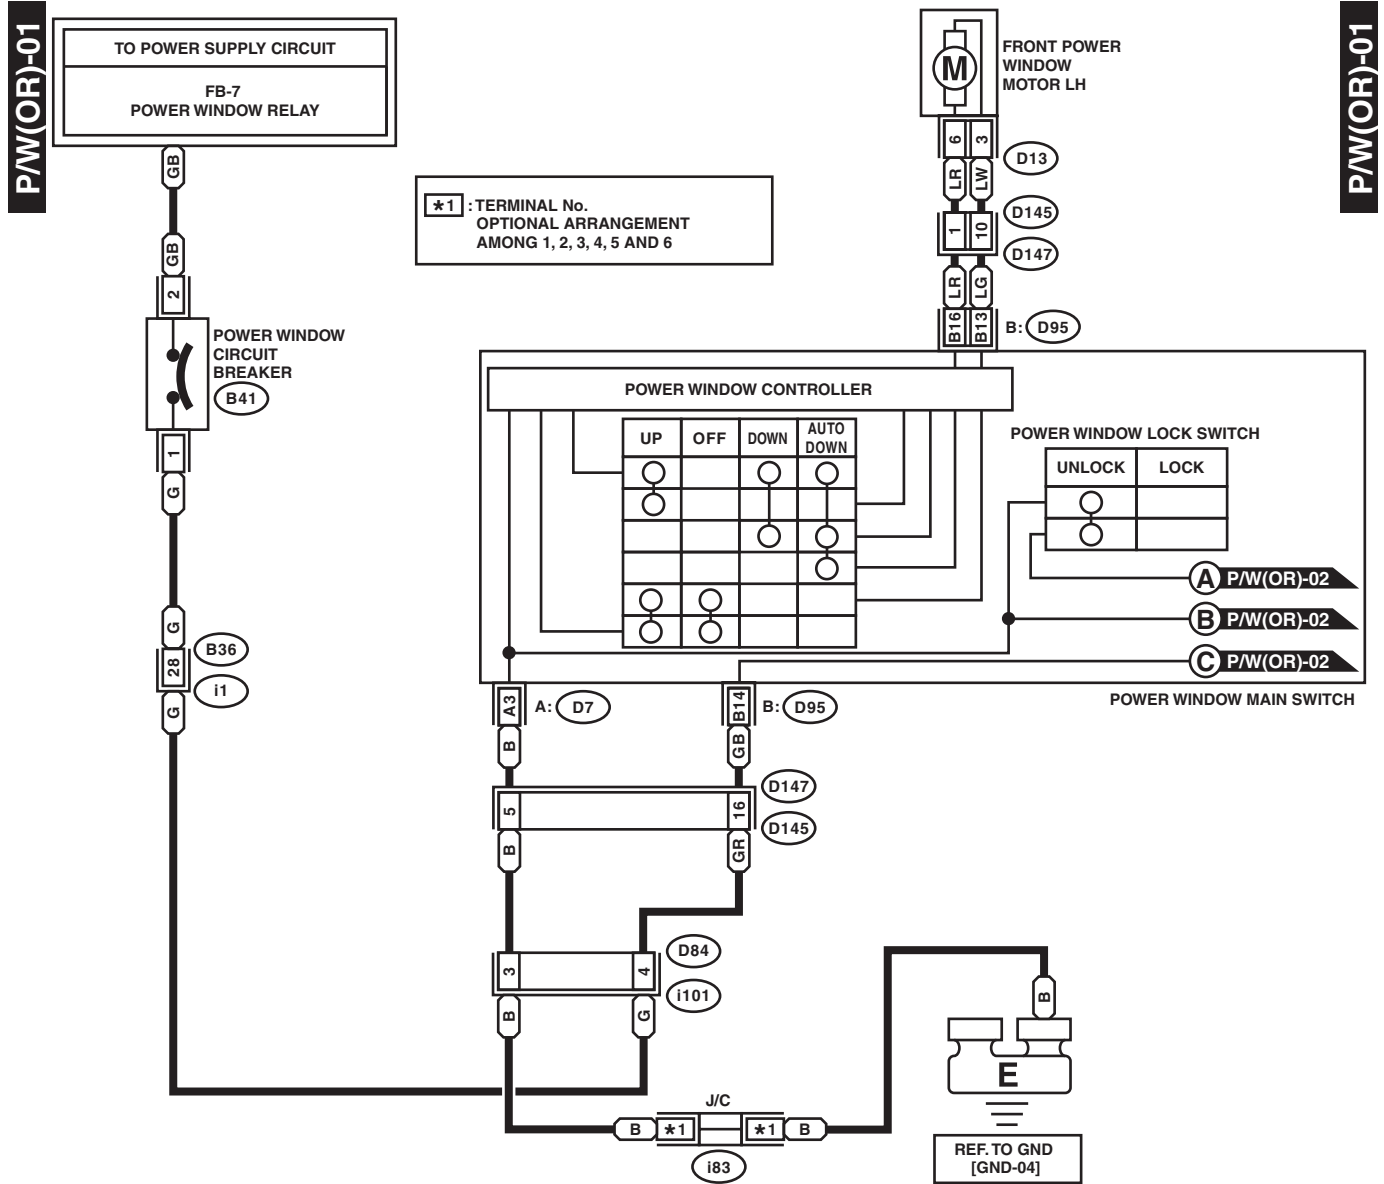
P/W(OR)-01

TO POWER SUPPLY CIRCUIT

FB-7
POWER WINDOW RELAY

GB

GB

2

POWER WINDOW CIRCUIT BREAKER

B41

1

G

G

B36

28

i1

G

*1 : TERMINAL No. OPTIONAL ARRANGEMENT AMONG 1, 2, 3, 4, 5 AND 6

FRONT POWER WINDOW MOTOR LH

M

6 3

D13

LR LW

1 10

D145

D147

LR LG

B16 B13

B: D95

POWER WINDOW CONTROLLER

| UP | OFF | DOWN | AUTO DOWN |
|---|---|---|---|

POWER WINDOW LOCK SWITCH

| UNLOCK | LOCK |
|---|---|

A P/W(OR)-02

B P/W(OR)-02

C P/W(OR)-02

POWER WINDOW MAIN SWITCH

A3

A: D7

B14

B: D95

B

GB

D147

5

16

D145

B

GR

D84

3

4

i101

B

G

B

E

J/C

B *1 *1 B

i83

REF. TO GND [GND-04]

P/W(OR)-01